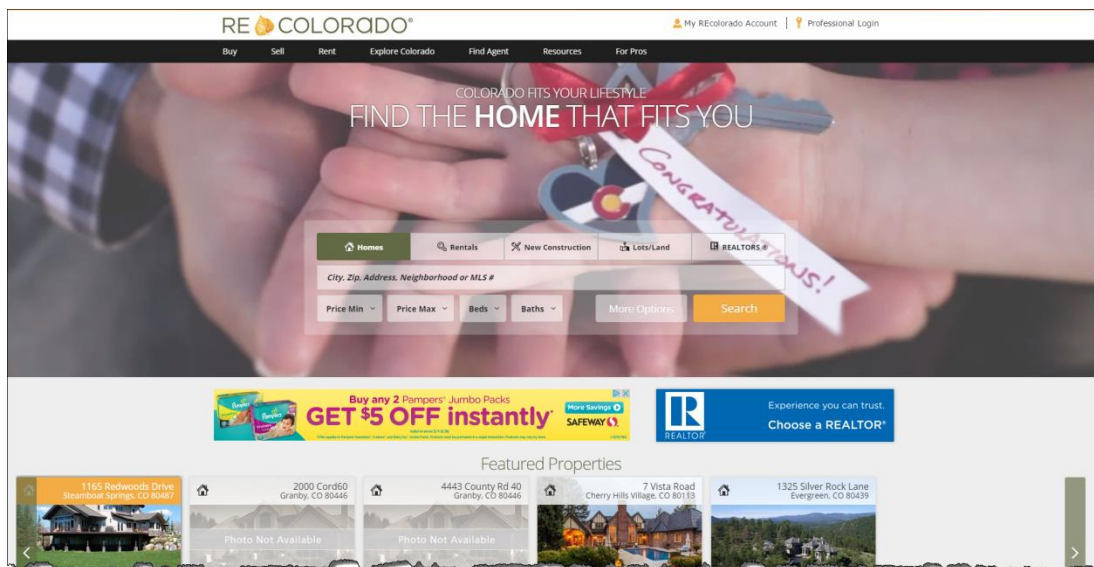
RE COLORADO®

My REcolorado Account | Professional Login

Buy Sell Rent Explore Colorado Find Agent Resources For Pros

COLORADO FITS YOUR LIFESTYLE
FIND THE HOME THAT FITS YOU

CONGRATULATIONS!

Homes | Rentals | New Construction | Lots/Land | REALTORS®

City, Zip, Address, Neighborhood or MLS #

Price Min | Price Max | Beds | Baths | More Options | Search

Buy any 2 Pampers® Jumbo Packs
GET $5 OFF instantly
More Savings
SAFEWAY

REALTOR®
Experience you can trust.
Choose a REALTOR®

Featured Properties

1165 Redwoods Drive
Steamboat Springs, CO 80487

2000 Cord60
Granby, CO 80446
Photo Not Available

4443 County Rd 40
Granby, CO 80446
Photo Not Available

7 Vista Road
Cherry Hills Village, CO 80113

1325 Silver Rock Lane
Evergreen, CO 80439